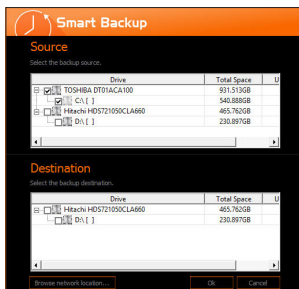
Smart Backup

Source

Select the backup source.

| Drive | Total Space | U |
|---|---|---|
| TOSHIBA DT01ACA100 | 931.513GB | |
| C:\ [ ] | 540.888GB | |
| Hitachi HDS721050CLA660 | 465.762GB | |
| D:\ [ ] | 230.897GB | |

Destination

Select the backup destination.

| Drive | Total Space | U |
|---|---|---|
| Hitachi HDS721050CLA660 | 465.762GB | |
| D:\ [ ] | 230.897GB | |

Browse network location... | Ok | Cancel